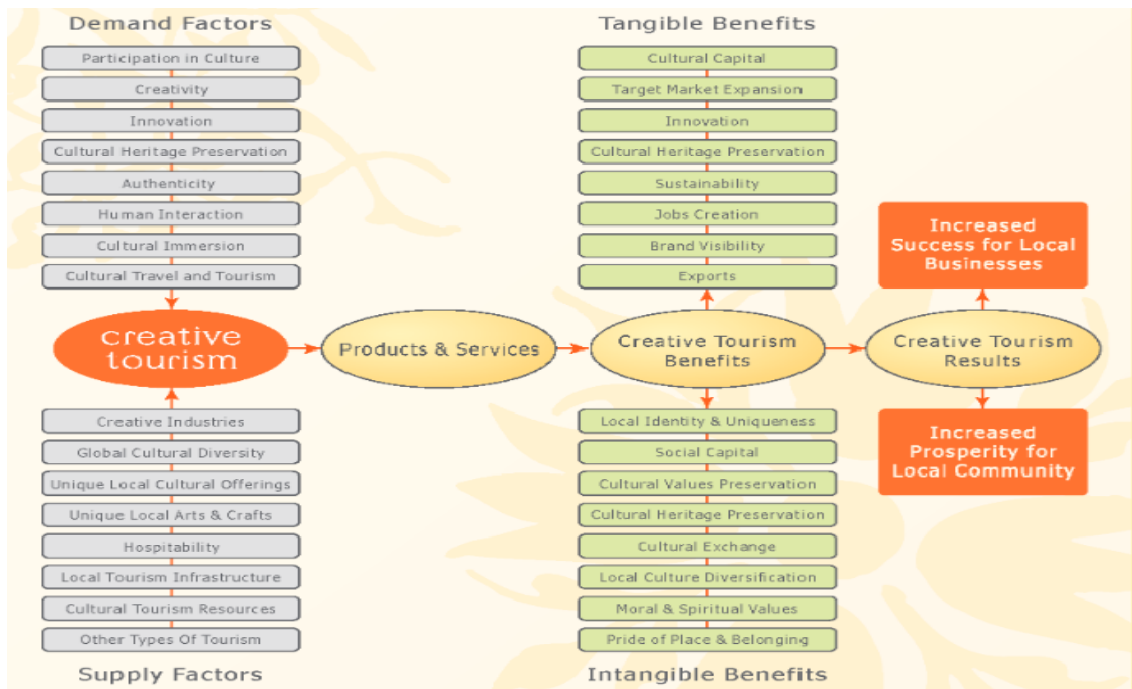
Demand Factors

Participation in Culture
Creativity
Innovation
Cultural Heritage Preservation
Authenticity
Human Interaction
Cultural Immersion
Cultural Travel and Tourism

creative tourism

Creative Industries
Global Cultural Diversity
Unique Local Cultural Offerings
Unique Local Arts & Crafts
Hospitability
Local Tourism Infrastructure
Cultural Tourism Resources
Other Types Of Tourism

Supply Factors

Products & Services

Tangible Benefits

Cultural Capital
Target Market Expansion
Innovation
Cultural Heritage Preservation
Sustainability
Jobs Creation
Brand Visibility
Exports

Creative Tourism Benefits

Local Identity & Uniqueness
Social Capital
Cultural Values Preservation
Cultural Heritage Preservation
Cultural Exchange
Local Culture Diversification
Moral & Spiritual Values
Pride of Place & Belonging

Intangible Benefits

Increased Success for Local Businesses

Creative Tourism Results

Increased Prosperity for Local Community